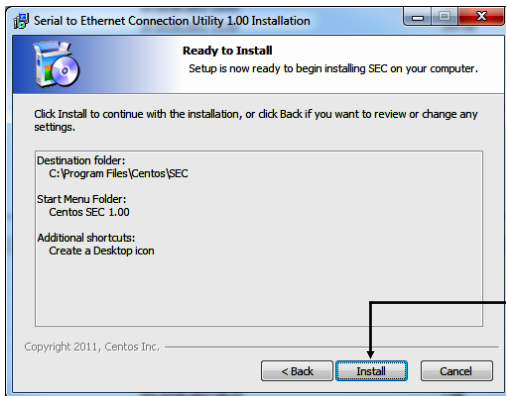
Serial to Ethernet Connection Utility 1.00 Installation

Ready to Install
Setup is now ready to begin installing SEC on your computer.

Click Install to continue with the installation, or click Back if you want to review or change any settings.

Destination folder:
C:\Program Files\Centos\SEC

Start Menu Folder:
Centos SEC 1.00

Additional shortcuts:
Create a Desktop icon

Copyright 2011, Centos Inc.

< Back
Install
Cancel